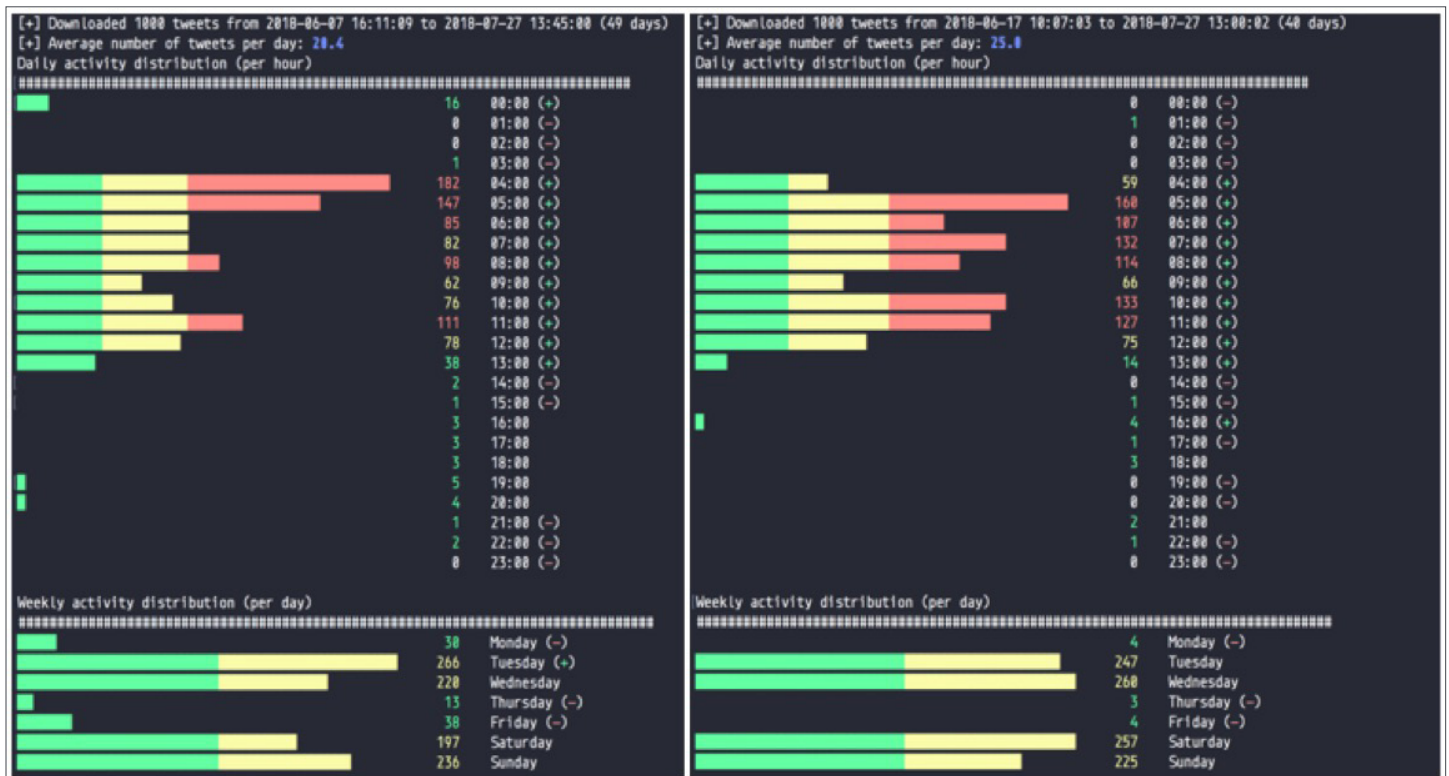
[+] Downloaded 1000 tweets from 2018-06-07 16:11:09 to 2018-07-27 13:45:00 (49 days)
[+] Average number of tweets per day: 20.4
Daily activity distribution (per hour)
##########################################################################

16 00:00 (+)
0 01:00 (-)
0 02:00 (-)
1 03:00 (-)
182 04:00 (+)
147 05:00 (+)
85 06:00 (+)
82 07:00 (+)
98 08:00 (+)
62 09:00 (+)
76 10:00 (+)
111 11:00 (+)
78 12:00 (+)
38 13:00 (+)
2 14:00 (-)
1 15:00 (-)
3 16:00
3 17:00
3 18:00
5 19:00
4 20:00
1 21:00 (-)
2 22:00 (-)
0 23:00 (-)

Weekly activity distribution (per day)
##########################################################################

30 Monday (-)
266 Tuesday (+)
220 Wednesday
13 Thursday (-)
38 Friday (-)
197 Saturday
236 Sunday

[+] Downloaded 1000 tweets from 2018-06-17 10:07:03 to 2018-07-27 13:00:02 (40 days)
[+] Average number of tweets per day: 25.0
Daily activity distribution (per hour)
##########################################################################

0 00:00 (-)
1 01:00 (-)
0 02:00 (-)
0 03:00 (-)
59 04:00 (+)
160 05:00 (+)
107 06:00 (+)
132 07:00 (+)
114 08:00 (+)
66 09:00 (+)
133 10:00 (+)
127 11:00 (+)
75 12:00 (+)
14 13:00 (+)
0 14:00 (-)
1 15:00 (-)
4 16:00 (+)
1 17:00 (-)
3 18:00
0 19:00 (-)
0 20:00 (-)
2 21:00
1 22:00 (-)
0 23:00 (-)

Weekly activity distribution (per day)
##########################################################################

4 Monday (-)
247 Tuesday
260 Wednesday
3 Thursday (-)
4 Friday (-)
257 Saturday
225 Sunday